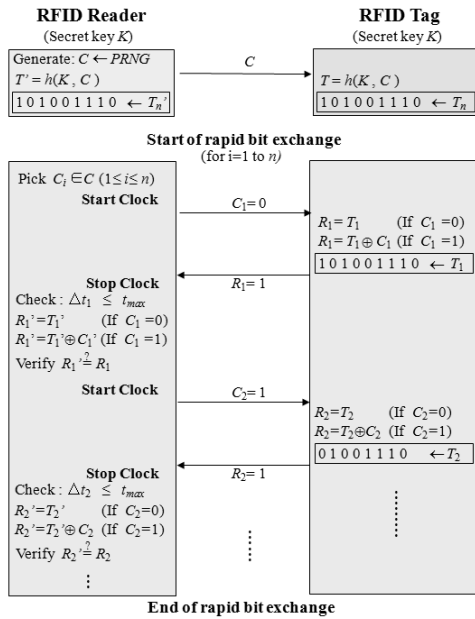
**RFID Reader**
(Secret key $K$)

**RFID Tag**
(Secret key $K$)

Generate: $C \leftarrow PRNG$
$T' = h(K, C)$
$101001110 \leftarrow T_n'$

$C$

$T = h(K, C)$
$101001110 \leftarrow T_n$

**Start of rapid bit exchange**
(for i=1 to $n$)

Pick $C_i \in C$ $(1 \leq i \leq n)$
**Start Clock**

$C_1 = 0$

$R_1 = T_1$ (If $C_1 = 0$)
$R_1 = T_1 \oplus C_1$ (If $C_1 = 1$)
$101001110 \leftarrow T_1$

$R_1 = 1$

**Stop Clock**
Check : $\triangle t_1 \leq t_{max}$
$R_1' = T_1'$ (If $C_1 = 0$)
$R_1' = T_1' \oplus C_1'$ (If $C_1 = 1$)
Verify $R_1' \stackrel{?}{=} R_1$

**Start Clock**

$C_2 = 1$

$R_2 = T_2$ (If $C_2 = 0$)
$R_2 = T_2 \oplus C_2$ (If $C_2 = 1$)
$01001110 \leftarrow T_2$

$R_2 = 1$

**Stop Clock**
Check : $\triangle t_2 \leq t_{max}$
$R_2' = T_2'$ (If $C_2 = 0$)
$R_2' = T_2' \oplus C_2$ (If $C_2 = 1$)
Verify $R_2' \stackrel{?}{=} R_2$

⋮

**End of rapid bit exchange**